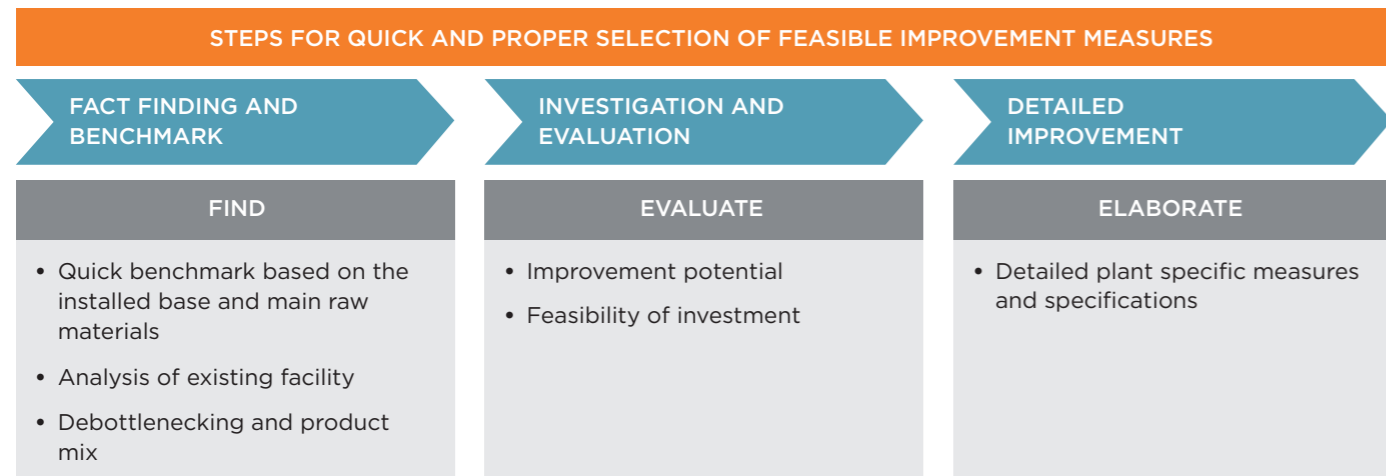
STEPS FOR QUICK AND PROPER SELECTION OF FEASIBLE IMPROVEMENT MEASURES

FACT FINDING AND BENCHMARK

FIND

• Quick benchmark based on the installed base and main raw materials
• Analysis of existing facility
• Debottlenecking and product mix

INVESTIGATION AND EVALUATION

EVALUATE

• Improvement potential
• Feasibility of investment

DETAILED IMPROVEMENT

ELABORATE

• Detailed plant specific measures and specifications